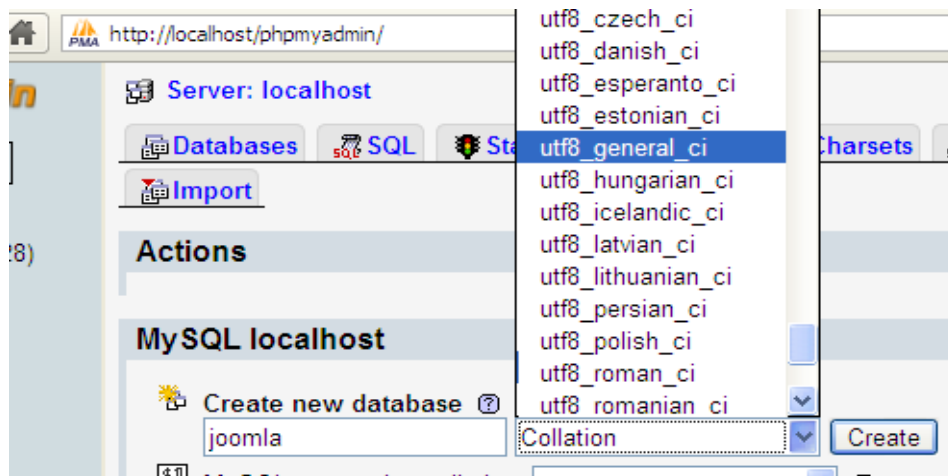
http://localhost/phpmyadmin/

Server: localhost

Databases SQL Sta Charsets

Import

(28)

Actions

MySQL localhost

Create new database

joomla

Collation

Create

utf8_czech_ci
utf8_danish_ci
utf8_esperanto_ci
utf8_estonian_ci
utf8_general_ci
utf8_hungarian_ci
utf8_icelandic_ci
utf8_latvian_ci
utf8_lithuanian_ci
utf8_persian_ci
utf8_polish_ci
utf8_roman_ci
utf8_romanian_ci